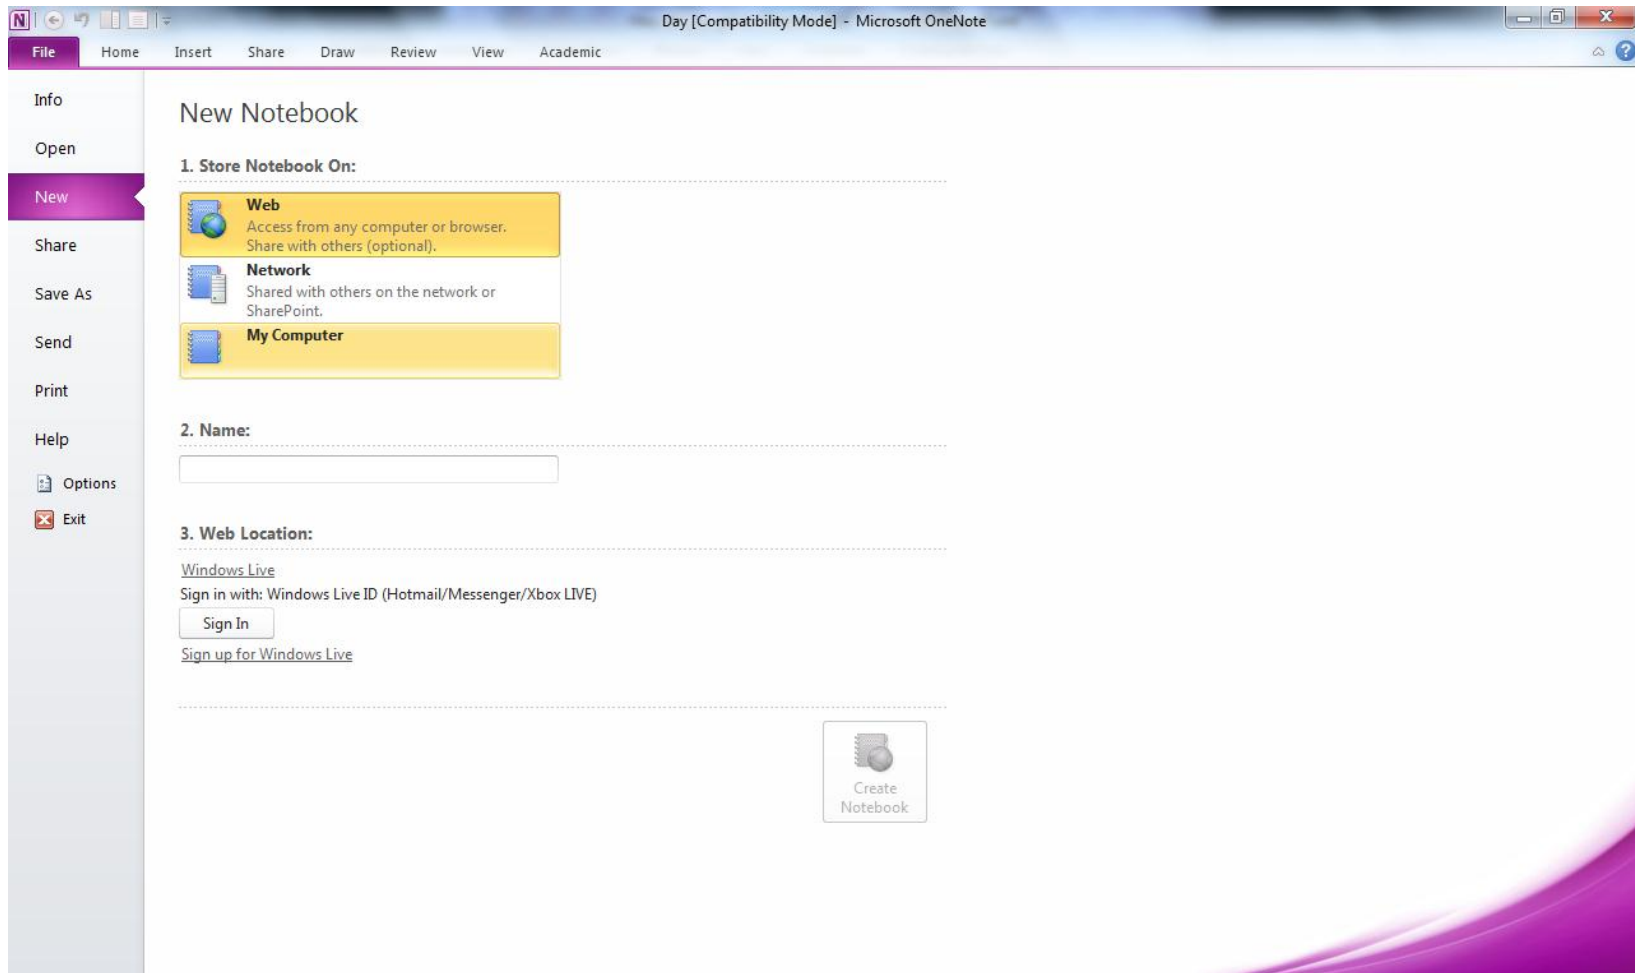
Day [Compatibility Mode] - Microsoft OneNote

File Home Insert Share Draw Review View Academic

Info
Open
New
Share
Save As
Send
Print
Help
Options
Exit

New Notebook

1. Store Notebook On:

Web
Access from any computer or browser. Share with others (optional).

Network
Shared with others on the network or SharePoint.

My Computer

2. Name:

3. Web Location:

Windows Live
Sign in with: Windows Live ID (Hotmail/Messenger/Xbox LIVE)
Sign In
Sign up for Windows Live

Create Notebook